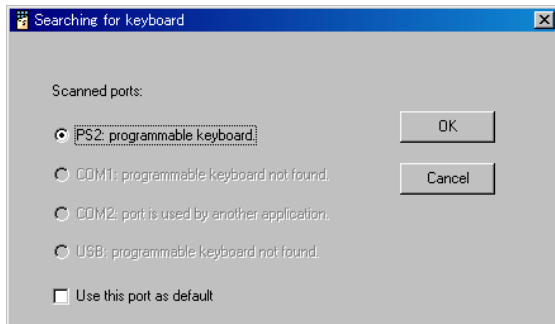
Searching for keyboard

Scanned ports:

PS2: programmable keyboard.

COM1: programmable keyboard not found.

COM2: port is used by another application.

USB: programmable keyboard not found.

Use this port as default

OK

Cancel